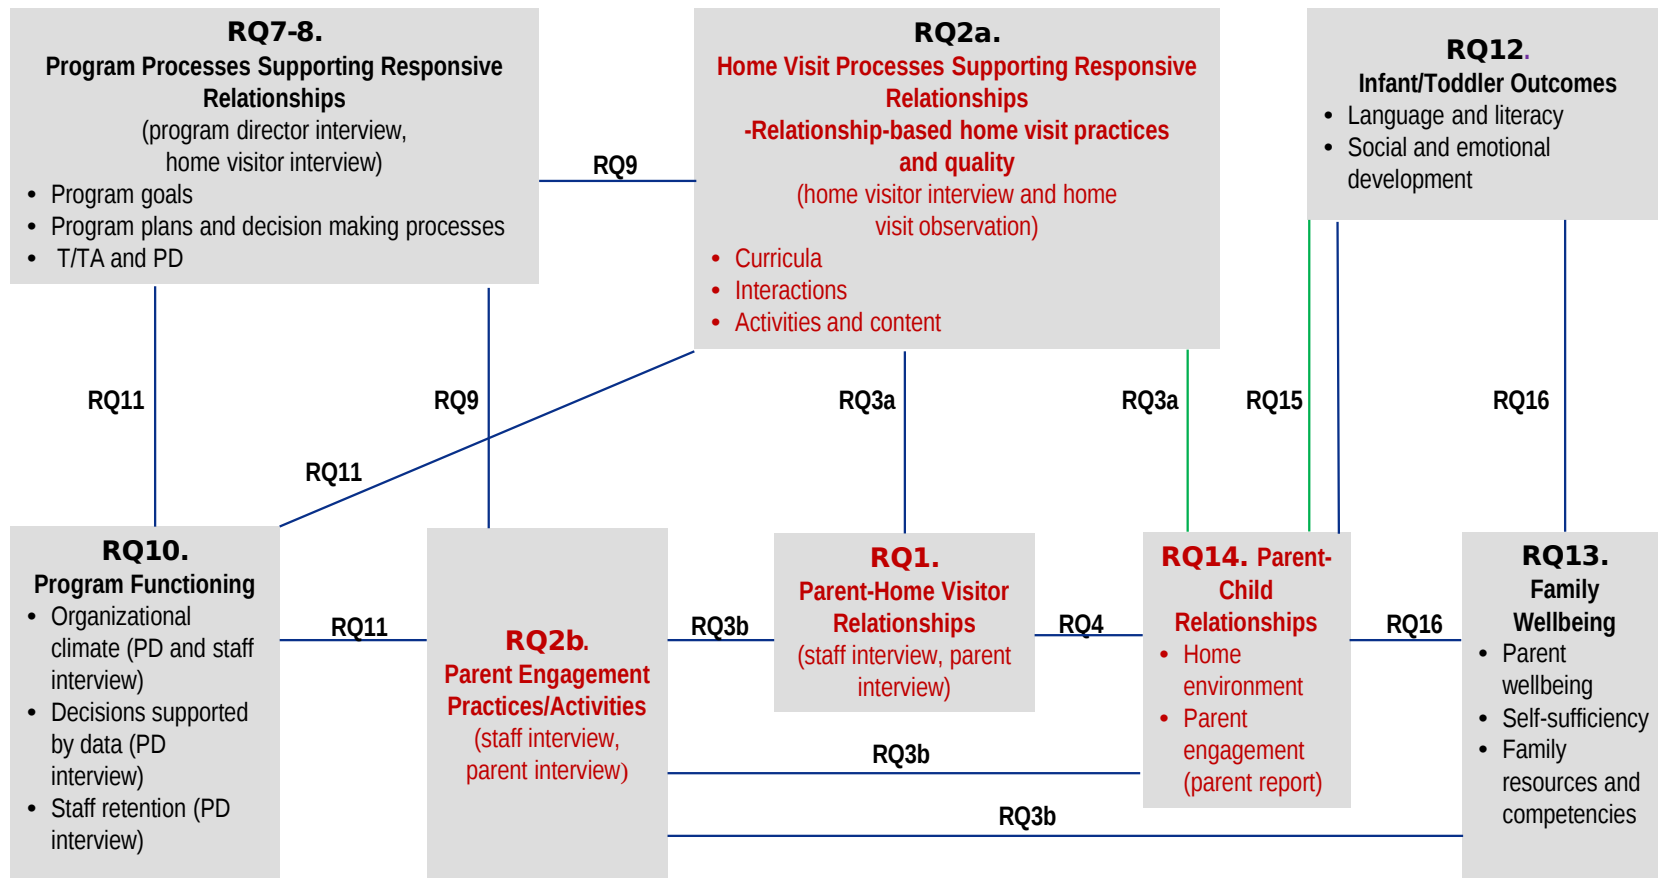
RQ7-8.
Program Processes Supporting Responsive Relationships
(program director interview, home visitor interview)
- Program goals
- Program plans and decision making processes
- T/TA and PD

RQ9

RQ2a.
Home Visit Processes Supporting Responsive Relationships
-Relationship-based home visit practices and quality
(home visitor interview and home visit observation)
- Curricula
- Interactions
- Activities and content

RQ12.
Infant/Toddler Outcomes
- Language and literacy
- Social and emotional development

RQ11

RQ9

RQ11

RQ3a

RQ3a

RQ15

RQ16

RQ10.
Program Functioning
- Organizational climate (PD and staff interview)
- Decisions supported by data (PD interview)
- Staff retention (PD interview)

RQ11

RQ2b.
Parent Engagement Practices/Activities
(staff interview, parent interview)

RQ3b

RQ1.
Parent-Home Visitor Relationships
(staff interview, parent interview)

RQ4

RQ14. Parent-Child Relationships
- Home environment
- Parent engagement (parent report)

RQ16

RQ13.
Family Wellbeing
- Parent wellbeing
- Self-sufficiency
- Family resources and competencies

RQ3b

RQ3b